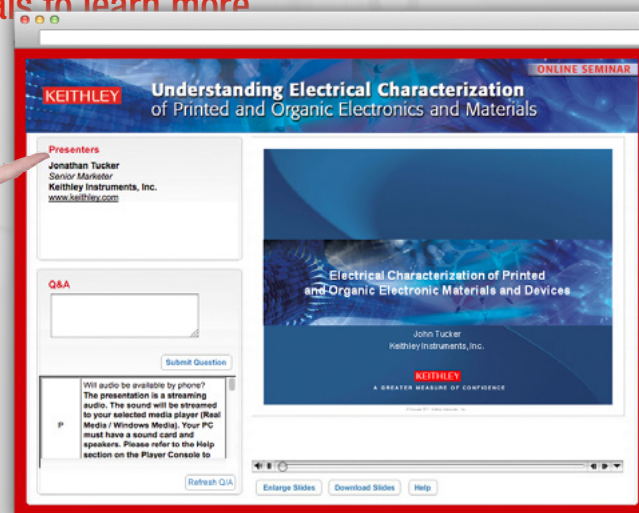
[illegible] to learn more

ONLINE SEMINAR

KEITHLEY

Understanding Electrical Characterization of Printed and Organic Electronics and Materials

Presenters

Jonathan Tucker
Senior Marketer
Keithley Instruments, Inc.
www.keithley.com

Q&A

Submit Question

P

Will audio be available by phone?
The presentation is a streaming audio. The sound will be streamed to your selected media player (Real Media / Windows Media). Your PC must have a sound card and speakers. Please refer to the Help section on the Player Console to

Refresh Q/A

Electrical Characterization of Printed and Organic Electronic Materials and Devices

John Tucker
Keithley Instruments, Inc.

KEITHLEY
A GREATER MEASURE OF CONFIDENCE

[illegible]

Enlarge Slides

Download Slides

Help